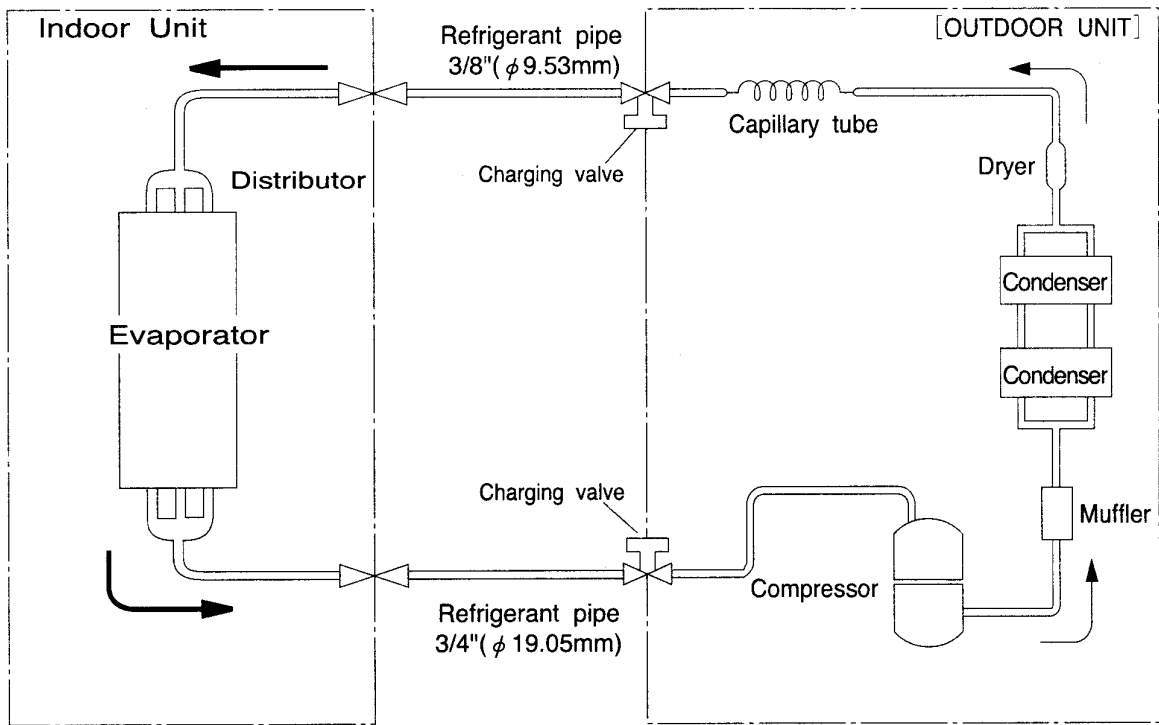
Indoor Unit

Refrigerant pipe 3/8"( $\phi$ 9.53mm)

[OUTDOOR UNIT]

Capillary tube

Charging valve

Distributor

Dryer

Condenser

Evaporator

Condenser

Charging valve

Muffler

Compressor

Refrigerant pipe 3/4"( $\phi$ 19.05mm)